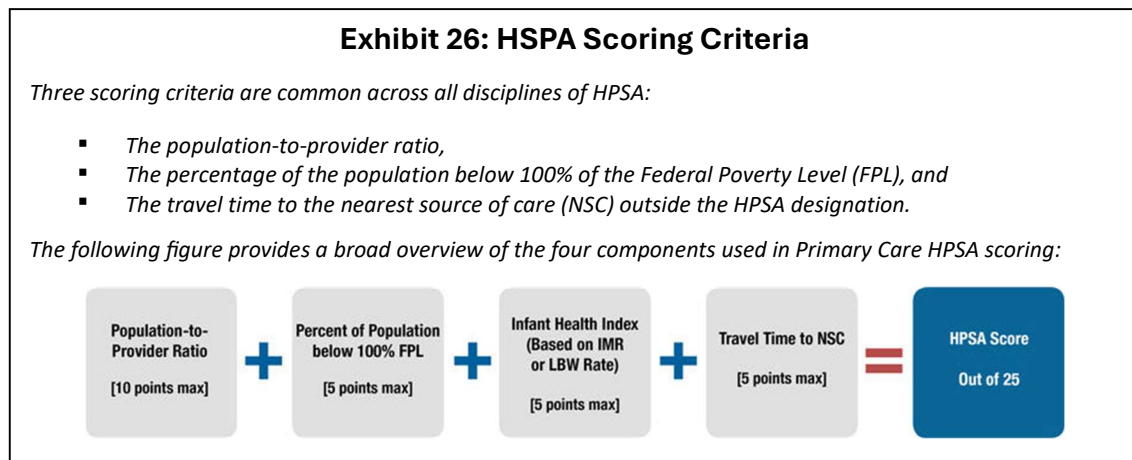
Exhibit 26: HSPA Scoring Criteria

Three scoring criteria are common across all disciplines of HPSA:

- The population-to-provider ratio,
- The percentage of the population below 100% of the Federal Poverty Level (FPL), and
- The travel time to the nearest source of care (NSC) outside the HPSA designation.

The following figure provides a broad overview of the four components used in Primary Care HPSA scoring:

Population-to-Provider Ratio [10 points max] + Percent of Population below 100% FPL [5 points max] + Infant Health Index (Based on IMR or LBW Rate) [5 points max] + Travel Time to NSC [5 points max] = HPSA Score Out of 25